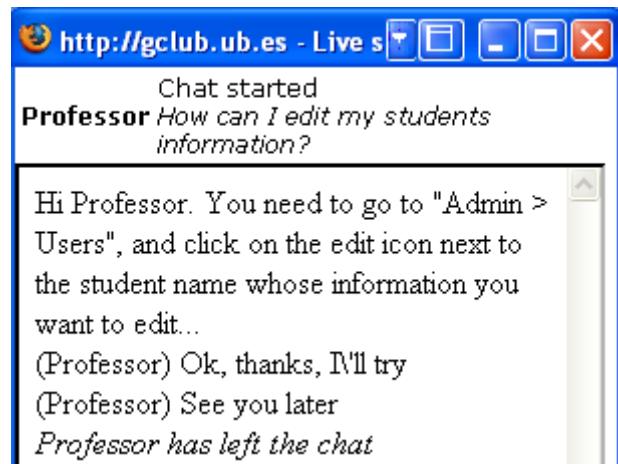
http://gclub.ub.es - Live s

Chat started

**Professor** *How can I edit my students information?*

Hi Professor. You need to go to "Admin > Users", and click on the edit icon next to the student name whose information you want to edit...
(Professor) Ok, thanks, I\'ll try
(Professor) See you later
*Professor has left the chat*